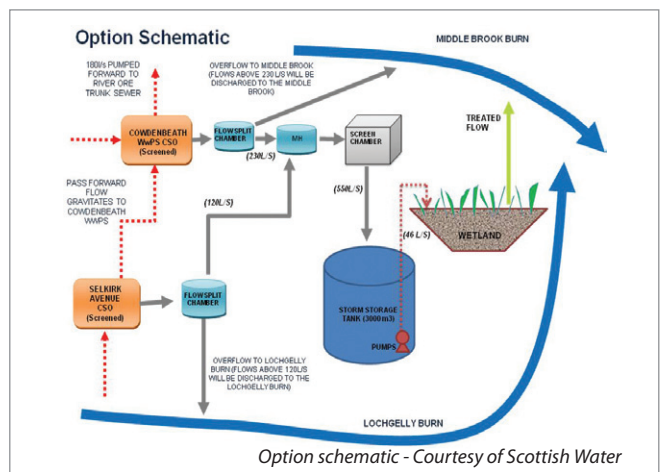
Option Schematic

MIDDLE BROOK BURN

180l/s PUMPED FORWARD TO RIVER ORE TRUNK SEWER

OVERFLOW TO MIDDLE BROOK (FLOWS ABOVE 230 L/S WILL BE DISCHARGED TO THE MIDDLE BROOK)

COWDENBEATH WwPS CSO (Screened)

FLOWSPLIT CHAMBER

MH

SCREEN CHAMBER

TREATED FLOW

(230L/S)

PASS FORWARD FLOW GRAVITATES TO COWDENBEATH WWPS

(120L/S)

(550L/S)

(46 L/S)

WETLAND

SELKIRK AVENUE CSO (Screened)

FLOWSPLIT CHAMBER

STORM STORAGE TANK (3000m3)

PUMPS

OVERFLOW TO LOCHGELLY BURN (FLOWS ABOVE 120L/S WILL BE DISCHARGED TO THE LOCHGELLY BURN)

LOCHGELLY BURN

Option schematic - Courtesy of Scottish Water